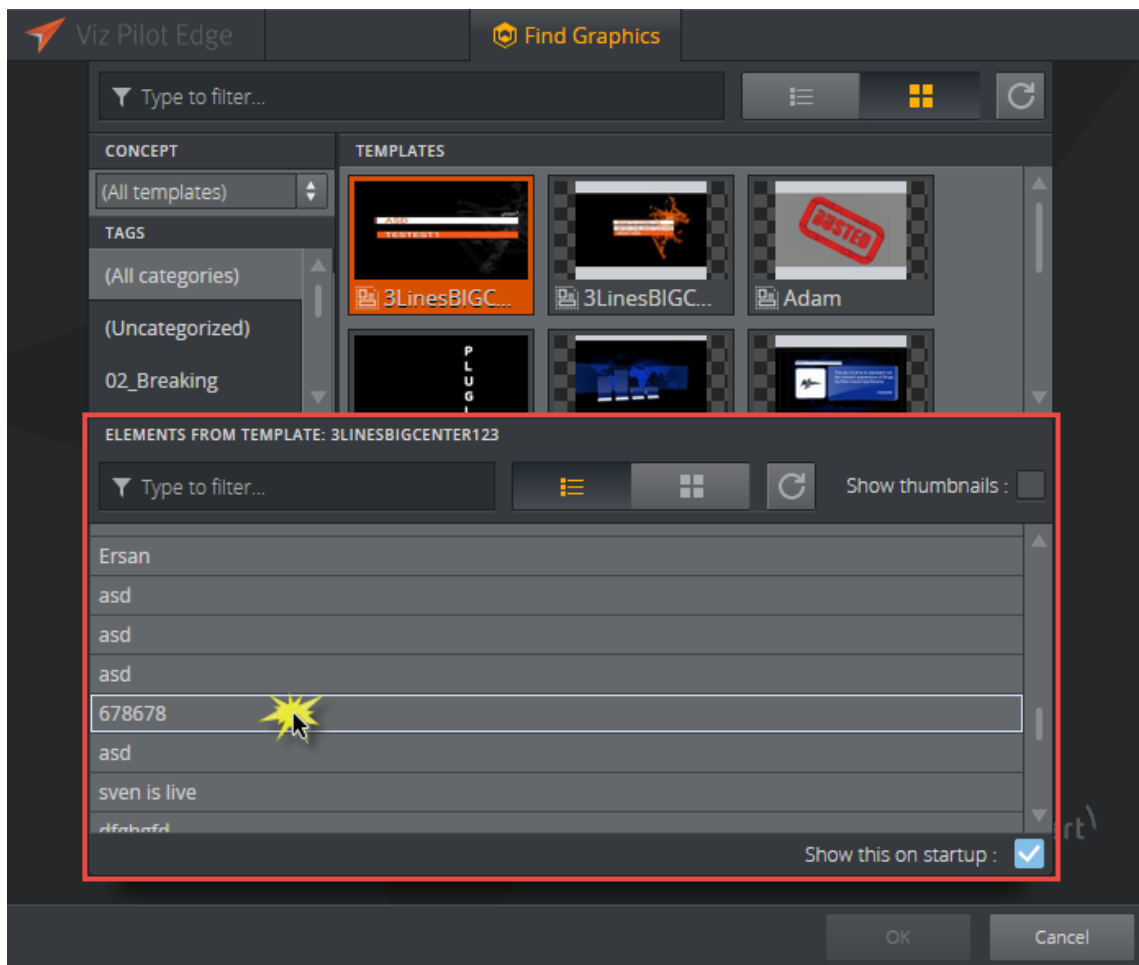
Viz Pilot Edge

Find Graphics

Type to filter...

CONCEPT

(All templates)

TAGS

(All categories)

(Uncategorized)

02_Breaking

TEMPLATES

ASD
TESTEST1

3LinesBIGC...

3LinesBIGC...

BUSTED

Adam

P
L
U
G

ELEMENTS FROM TEMPLATE: 3LINESBIGCENTER123

Type to filter...

Show thumbnails :

Ersan

asd

asd

asd

678678

asd

sven is live

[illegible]

Show this on startup :

OK

Cancel